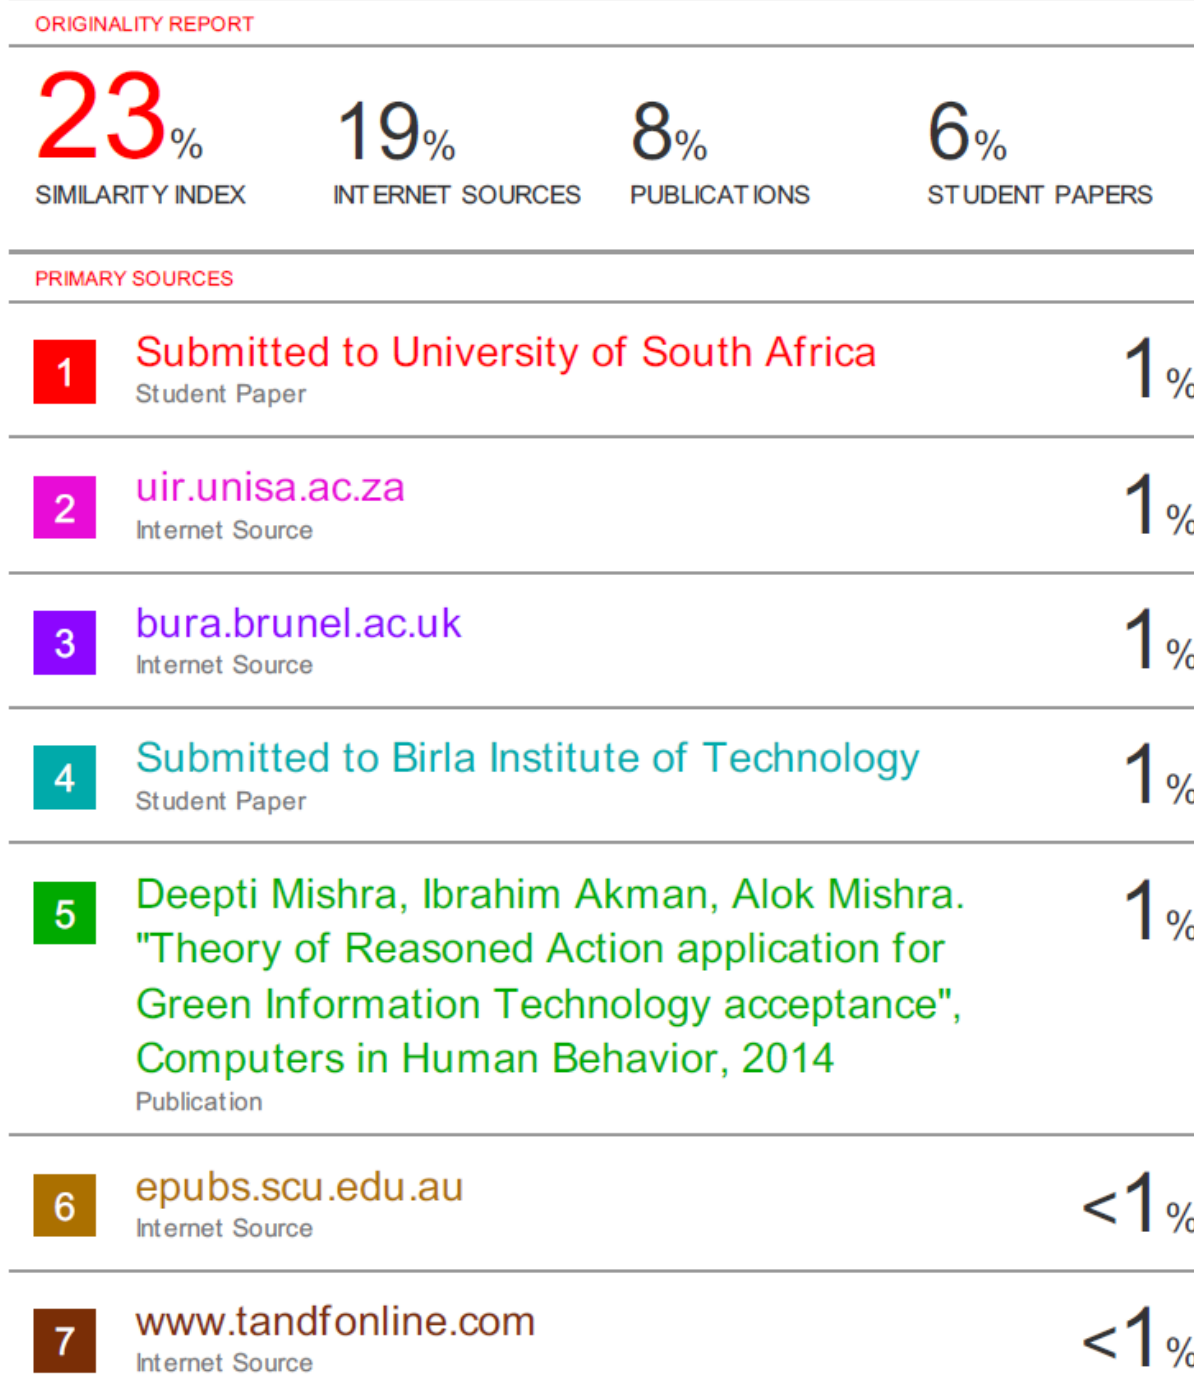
ORIGINALITY REPORT

23%
SIMILARITY INDEX

19%
INTERNET SOURCES

8%
PUBLICATIONS

6%
STUDENT PAPERS

PRIMARY SOURCES

| | | |
|---|---|---|
| 1 | Submitted to University of South Africa<br>Student Paper | 1% |
| 2 | uir.unisa.ac.za<br>Internet Source | 1% |
| 3 | bura.brunel.ac.uk<br>Internet Source | 1% |
| 4 | Submitted to Birla Institute of Technology<br>Student Paper | 1% |
| 5 | Deepti Mishra, Ibrahim Akman, Alok Mishra. "Theory of Reasoned Action application for Green Information Technology acceptance", Computers in Human Behavior, 2014<br>Publication | 1% |
| 6 | epubs.scu.edu.au<br>Internet Source | <1% |
| 7 | www.tandfonline.com<br>Internet Source | <1% |